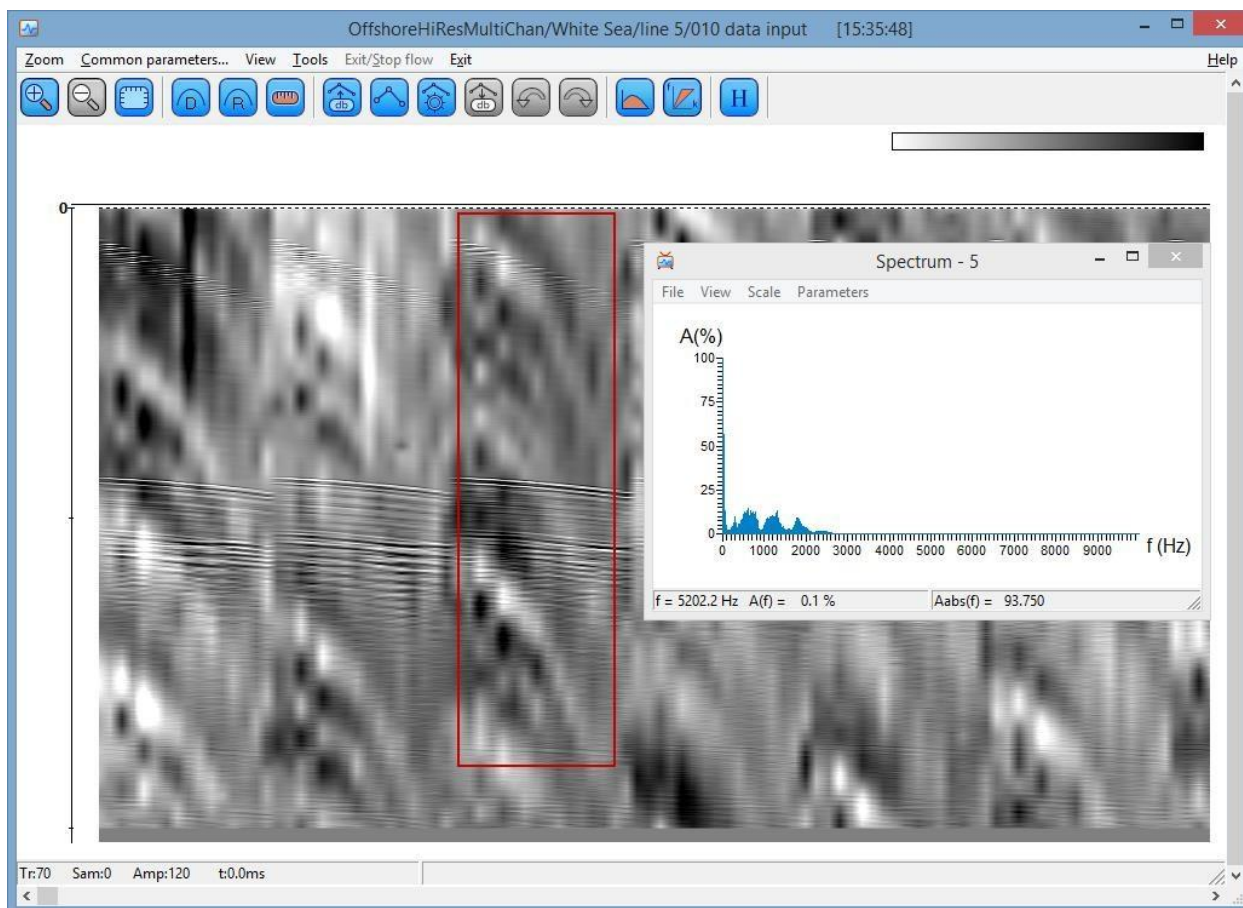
OffshoreHiResMultiChan/White Sea/line 5/010 data input [15:35:48]

Zoom Common parameters... View Tools Exit/Stop flow Exit Help

D R db db H

0

Spectrum - 5

File View Scale Parameters

A(%)

100

75

50

25

0

0 1000 2000 3000 4000 5000 6000 7000 8000 9000 f (Hz)

f = 5202.2 Hz A(f) = 0.1 % Aabs(f) = 93.750

Tr:70 Sam:0 Amp:120 t:0.0ms